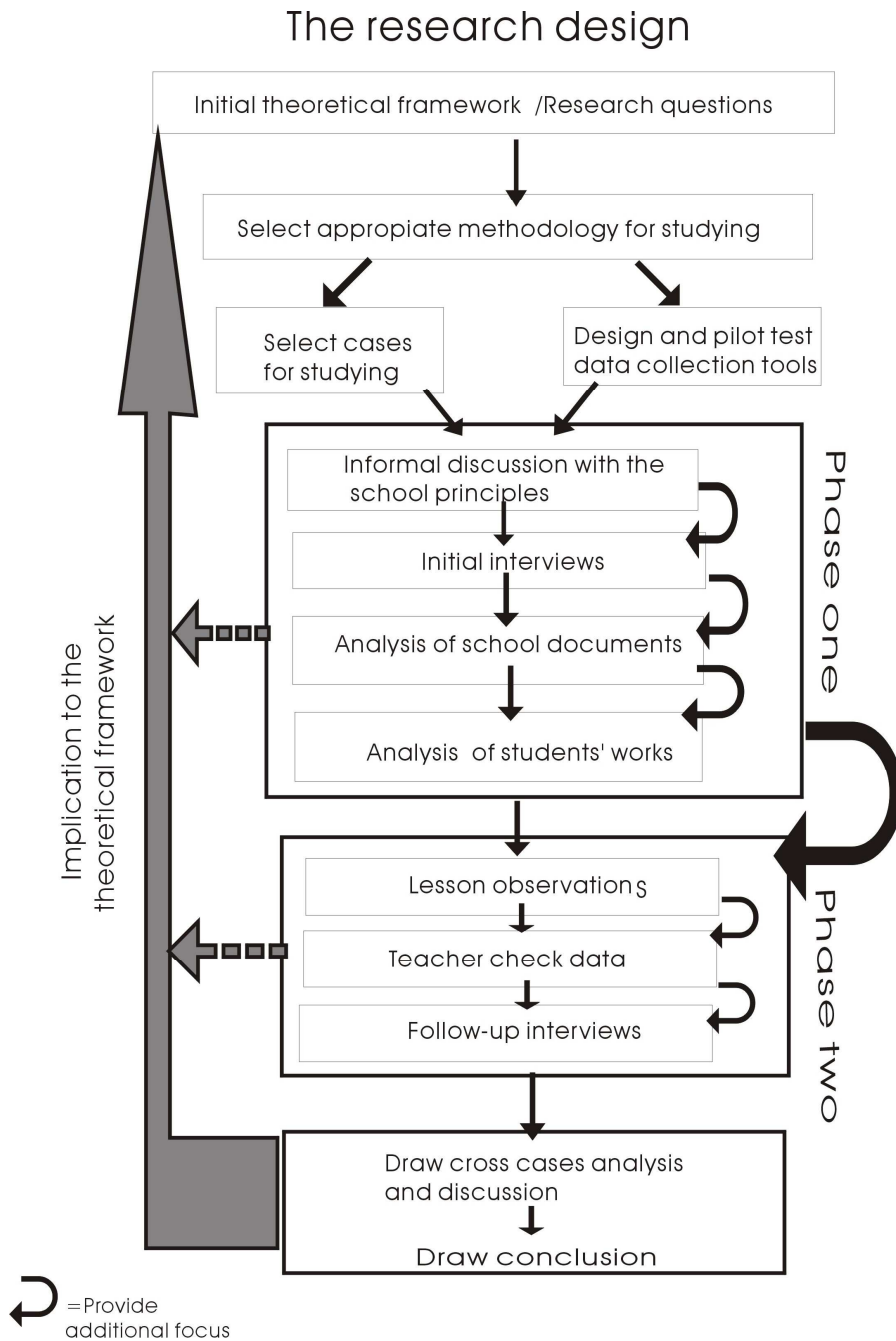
The research design

Initial theoretical framework /Research questions

Select appropiate methodology for studying

Select cases for studying

Design and pilot test data collection tools

Informal discussion with the school principles

Initial interviews

Analysis of school documents

Analysis of students' works

Phase one

Lesson observations

Teacher check data

Follow-up interviews

Phase two

Implication to the theoretical framework

Draw cross cases analysis and discussion

Draw conclusion

= Provide additional focus